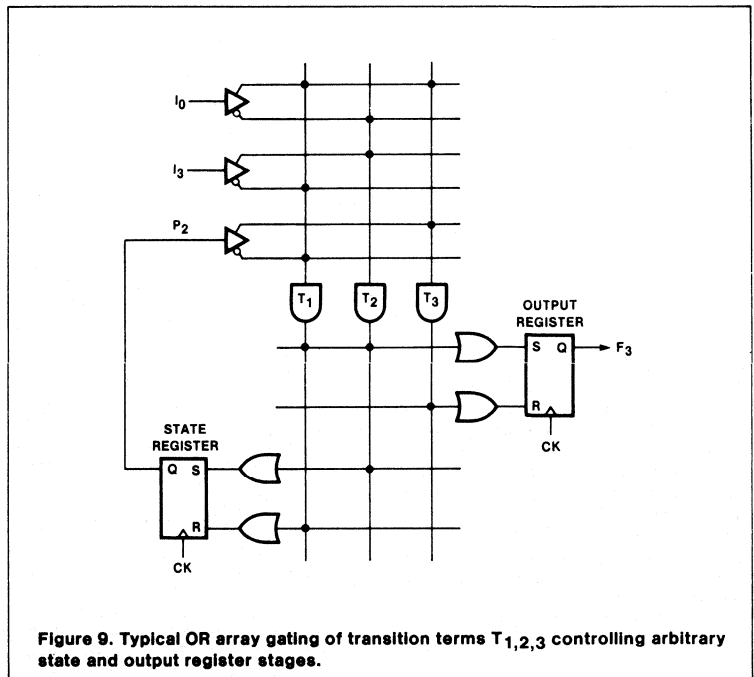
$I_0$

$I_3$

$P_2$

$T_1$

$T_2$

$T_3$

OUTPUT REGISTER

S Q

$F_3$

R

CK

STATE REGISTER

Q S

R

CK

Figure 9. Typical OR array gating of transition terms $T_{1,2,3}$ controlling arbitrary state and output register stages.